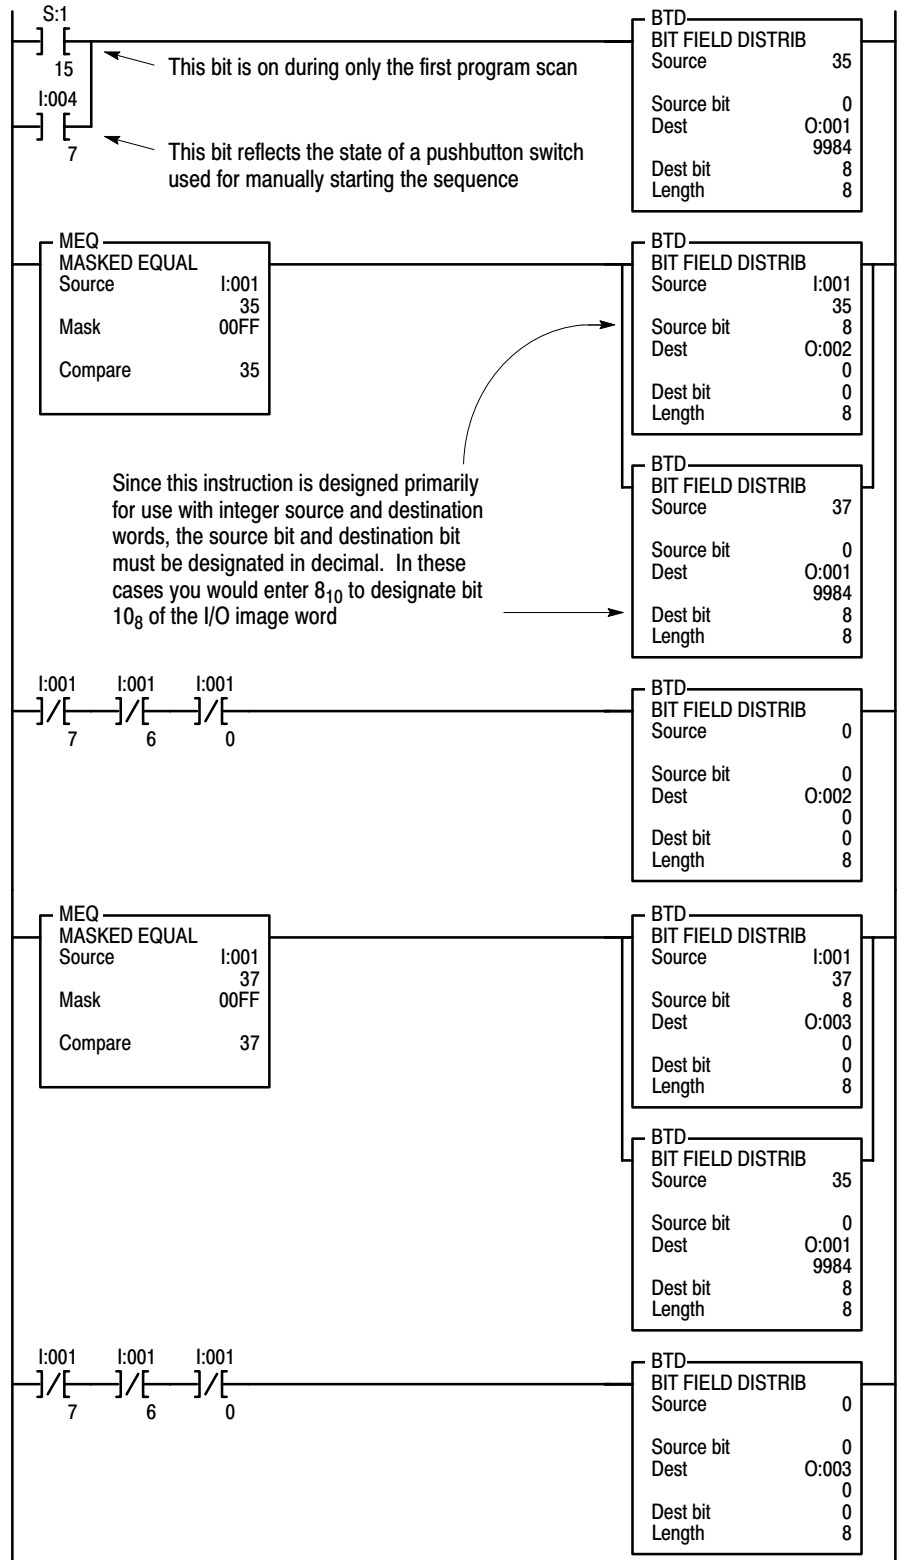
S:1
15
I:004
7

This bit is on during only the first program scan

This bit reflects the state of a pushbutton switch used for manually starting the sequence

BTD
BIT FIELD DISTRIB
Source 35
Source bit 0
Dest O:001
9984
Dest bit 8
Length 8

MEQ
MASKED EQUAL
Source I:001
35
Mask 00FF
Compare 35

BTD
BIT FIELD DISTRIB
Source I:001
35
Source bit 8
Dest O:002
0
Dest bit 0
Length 8

Since this instruction is designed primarily for use with integer source and destination words, the source bit and destination bit must be designated in decimal. In these cases you would enter $8_{10}$ to designate bit $10_8$ of the I/O image word

BTD
BIT FIELD DISTRIB
Source 37
Source bit 0
Dest O:001
9984
Dest bit 8
Length 8

I:001
7
I:001
6
I:001
0

BTD
BIT FIELD DISTRIB
Source 0
Source bit 0
Dest O:002
0
Dest bit 0
Length 8

MEQ
MASKED EQUAL
Source I:001
37
Mask 00FF
Compare 37

BTD
BIT FIELD DISTRIB
Source I:001
37
Source bit 8
Dest O:003
0
Dest bit 0
Length 8

BTD
BIT FIELD DISTRIB
Source 35
Source bit 0
Dest O:001
9984
Dest bit 8
Length 8

I:001
7
I:001
6
I:001
0

BTD
BIT FIELD DISTRIB
Source 0
Source bit 0
Dest O:003
0
Dest bit 0
Length 8